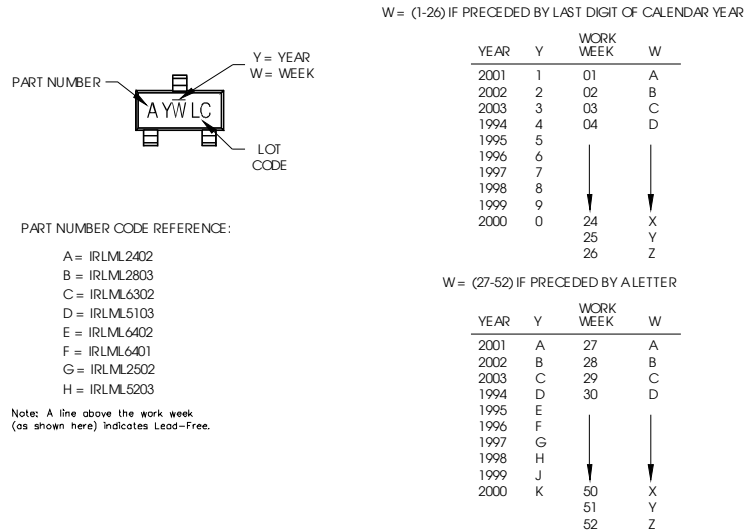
PART NUMBER

A Y W L C

Y = YEAR
W = WEEK

LOT CODE

PART NUMBER CODE REFERENCE:

A = IRLML2402
B = IRLML2803
C = IRLML6302
D = IRLML5103
E = IRLML6402
F = IRLML6401
G = IRLML2502
H = IRLML5203

Note: A line above the work week (as shown here) indicates Lead-Free.

W = (1-26) IF PRECEDED BY LAST DIGIT OF CALENDAR YEAR

| YEAR | Y | WORK WEEK | W |
|---|---|---|---|
| 2001 | 1 | 01 | A |
| 2002 | 2 | 02 | B |
| 2003 | 3 | 03 | C |
| 1994 | 4 | 04 | D |
| 1995 | 5 | | |
| 1996 | 6 | | |
| 1997 | 7 | | |
| 1998 | 8 | | |
| 1999 | 9 | | |
| 2000 | 0 | 24 | X |
| | | 25 | Y |
| | | 26 | Z |

W = (27-52) IF PRECEDED BY A LETTER

| YEAR | Y | WORK WEEK | W |
|---|---|---|---|
| 2001 | A | 27 | A |
| 2002 | B | 28 | B |
| 2003 | C | 29 | C |
| 1994 | D | 30 | D |
| 1995 | E | | |
| 1996 | F | | |
| 1997 | G | | |
| 1998 | H | | |
| 1999 | J | | |
| 2000 | K | 50 | X |
| | | 51 | Y |
| | | 52 | Z |